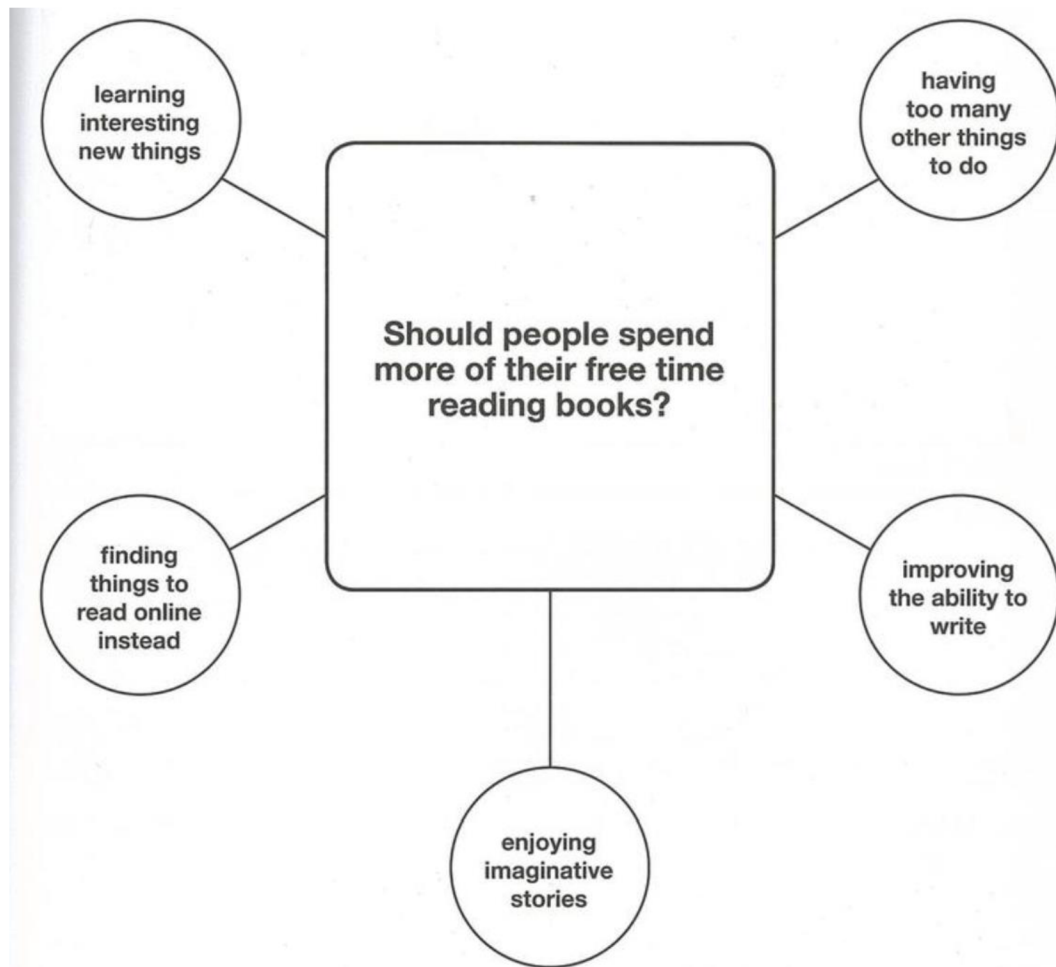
learning interesting new things

having too many other things to do

Should people spend more of their free time reading books?

finding things to read online instead

improving the ability to write

enjoying imaginative stories